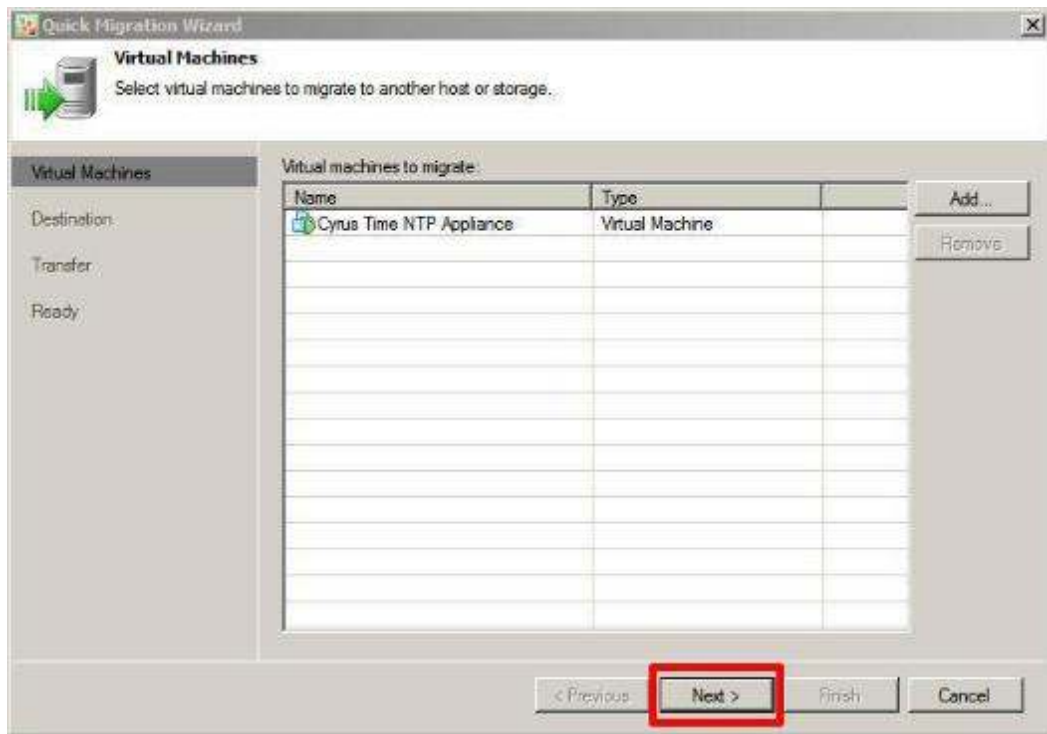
Quick Migration Wizard

Virtual Machines
Select virtual machines to migrate to another host or storage.

Virtual Machines
Destination
Transfer
Ready

Virtual machines to migrate:

| Name | Type |
|---|---|
| Cyrus Time NTP Appliance | Virtual Machine |

Add...
Remove

< Previous
Next >
Finish
Cancel